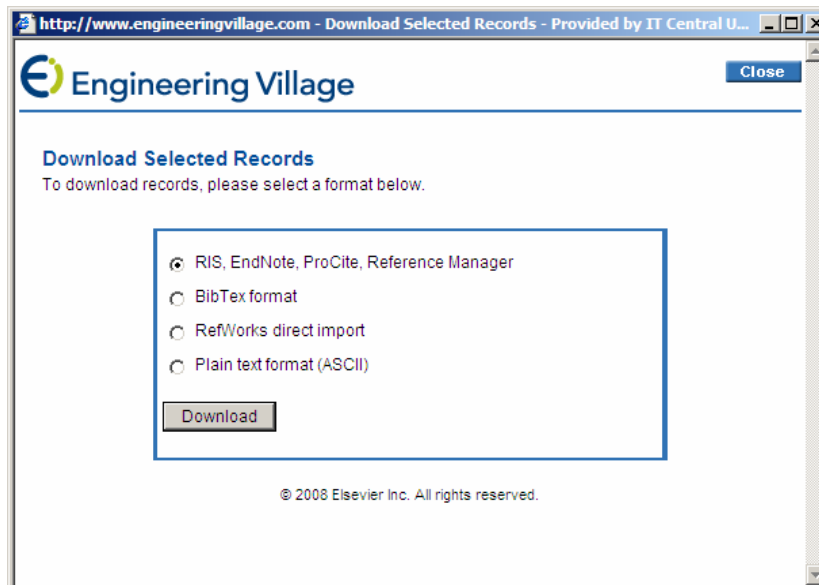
http://www.engineeringvillage.com - Download Selected Records - Provided by IT Central U...

Ei Engineering Village

Close

Download Selected Records
To download records, please select a format below.

RIS, EndNote, ProCite, Reference Manager
BibTex format
RefWorks direct import
Plain text format (ASCII)

Download

© 2008 Elsevier Inc. All rights reserved.